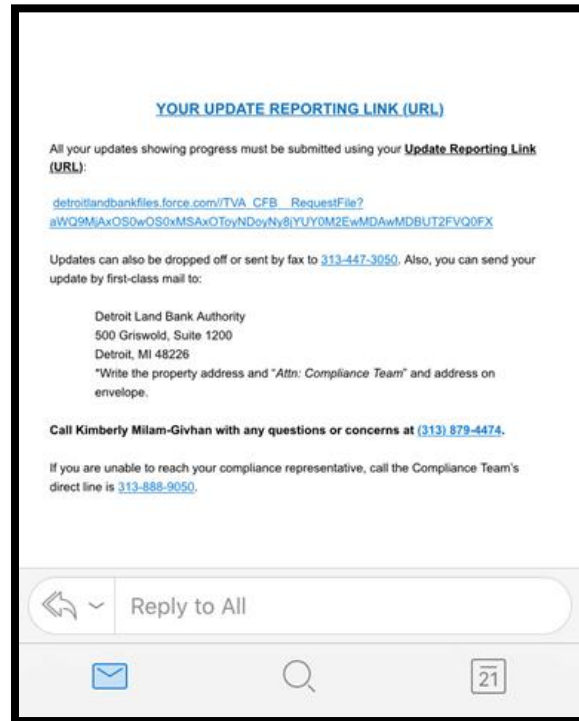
YOUR UPDATE REPORTING LINK (URL)

All your updates showing progress must be submitted using your **Update Reporting Link (URL)**:

detroitlandbankfiles.force.com//TVA_CFB__RequestFile?aWQ9MjAxOS0wOS0xMSAxOToyNDoyNy8jYUY0M2EwMDAwMDBUT2FVQ0FX

Updates can also be dropped off or sent by fax to 313-447-3050. Also, you can send your update by first-class mail to:

Detroit Land Bank Authority
500 Griswold, Suite 1200
Detroit, MI 48226
"Write the property address and "*Attn: Compliance Team*" and address on envelope.

**Call Kimberly Milam-Givhan with any questions or concerns at (313) 879-4474.**

If you are unable to reach your compliance representative, call the Compliance Team's direct line is 313-888-9050.

Reply to All

21